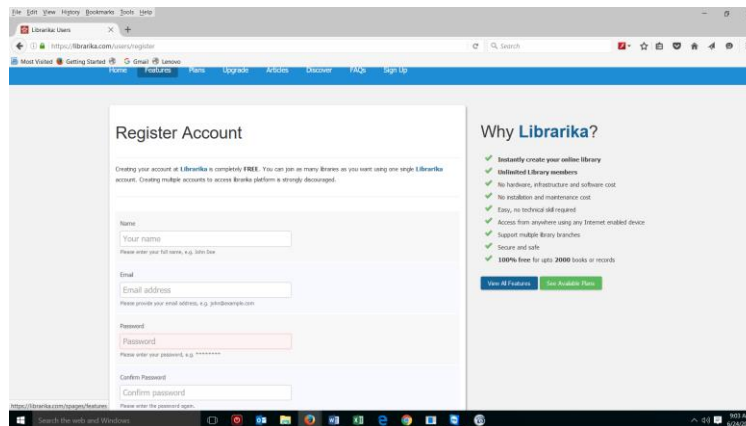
File Edit View History Bookmarks Tools Help

Librarika: Users

https://librarika.com/users/register

Search

Most Visited Getting Started Gmail Lenovo

Home Features Plans Upgrade Articles Discover FAQs Sign Up

Register Account

Creating your account at Librarika is completely FREE. You can join as many libraries as you want using one single Librarika account. Creating multiple accounts to access librarika platform is strongly discouraged.

Name

Your name

Please enter your full name, e.g. John Doe

Email

Email address

Please provide your email address, e.g. john@example.com

Password

Password

Please enter your password, e.g. ********

Confirm Password

Confirm password

Please enter the password again.

Why Librarika?

Instantly create your online library

Unlimited Library members

No hardware, infrastructure and software cost

No installation and maintenance cost

Easy, no technical skill required

Access from anywhere using any Internet enabled device

Support multiple library branches

Secure and safe

100% free for upto 2000 books or records

View All Features

See Available Plans

https://librarika.com/spages/features

Search the web and Windows

9:03 A
6/24/2